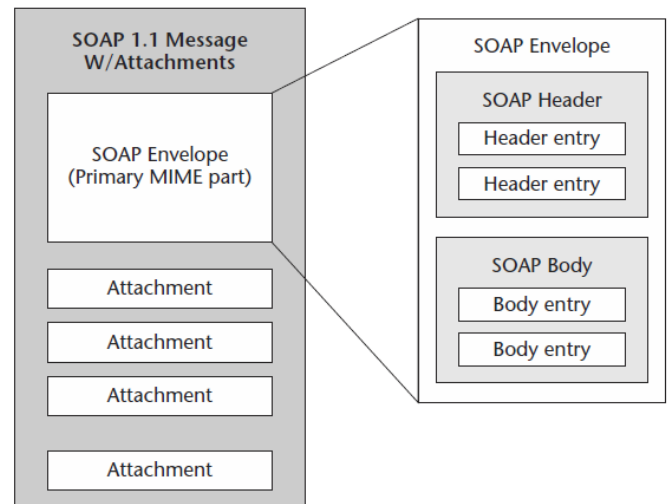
SOAP 1.1 Message W/Attachments

SOAP Envelope (Primary MIME part)

Attachment

Attachment

Attachment

Attachment

SOAP Envelope

SOAP Header

Header entry

Header entry

SOAP Body

Body entry

Body entry